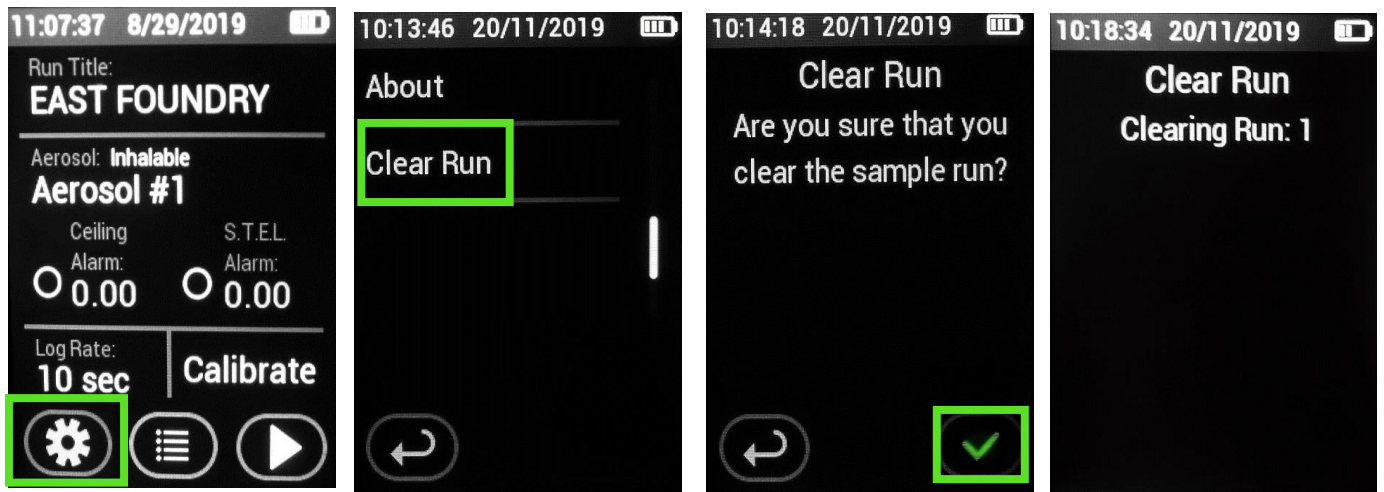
11:07:37 8/29/2019

Run Title:
EAST FOUNDRY

Aerosol: Inhalable
Aerosol #1

Ceiling Alarm:
0.00

S.T.E.L. Alarm:
0.00

Log Rate:
10 sec

Calibrate

10:13:46 20/11/2019

About

Clear Run

10:14:18 20/11/2019

Clear Run
Are you sure that you clear the sample run?

10:18:34 20/11/2019

Clear Run
Clearing Run: 1